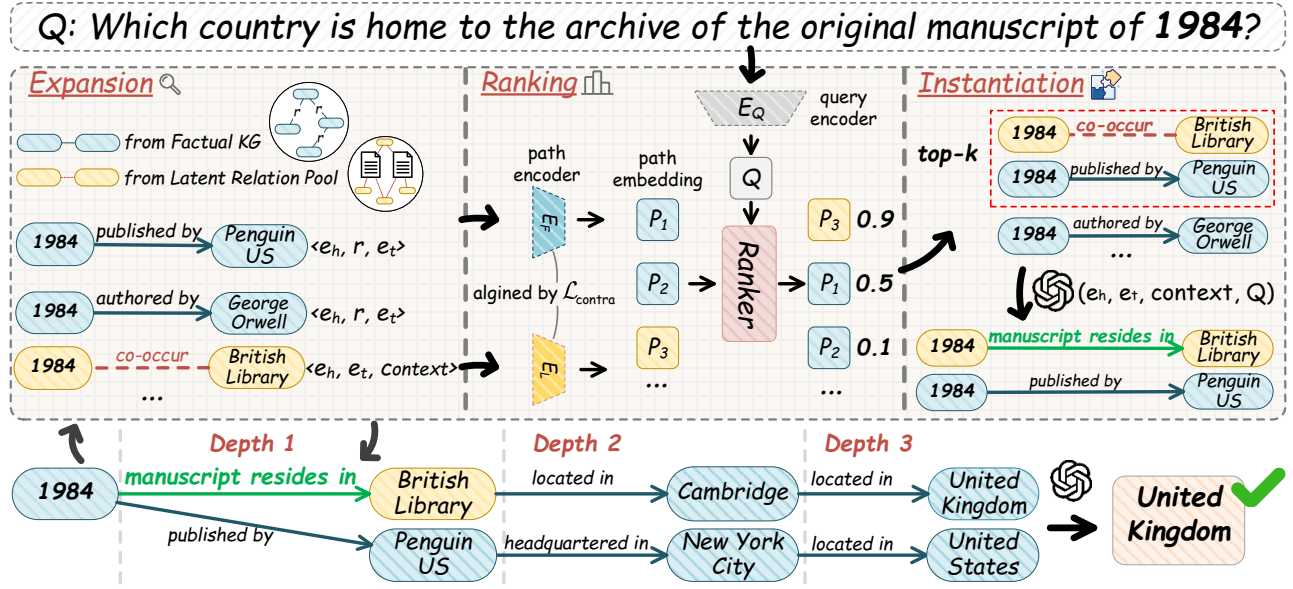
Q: Which country is home to the archive of the original manuscript of **1984**?

Expansion

r r r

from Factual KG

from Latent Relation Pool

1984 published by Penguin US <$e_h$, r, $e_t$>

1984 authored by George Orwell <$e_h$, r, $e_t$>

1984 co-occur British Library <$e_h$, $e_t$, context>

...

Ranking

path encoder

$E_F$

aligned by $\mathcal{L}_{contra}$

$E_L$

path embedding

$P_1$

$P_2$

$P_3$

...

$E_Q$

query encoder

Q

Ranker

$P_3$ 0.9

$P_1$ 0.5

$P_2$ 0.1

...

Instantiation

top-k

1984 co-occur British Library

1984 published by Penguin US

1984 authored by George Orwell

...

($e_h$, $e_t$, context, Q)

1984 manuscript resides in British Library

1984 published by Penguin US

Depth 1

Depth 2

Depth 3

1984

manuscript resides in

British Library

published by

Penguin US

located in

Cambridge

headquartered in

New York City

located in

United Kingdom

located in

United States

United Kingdom